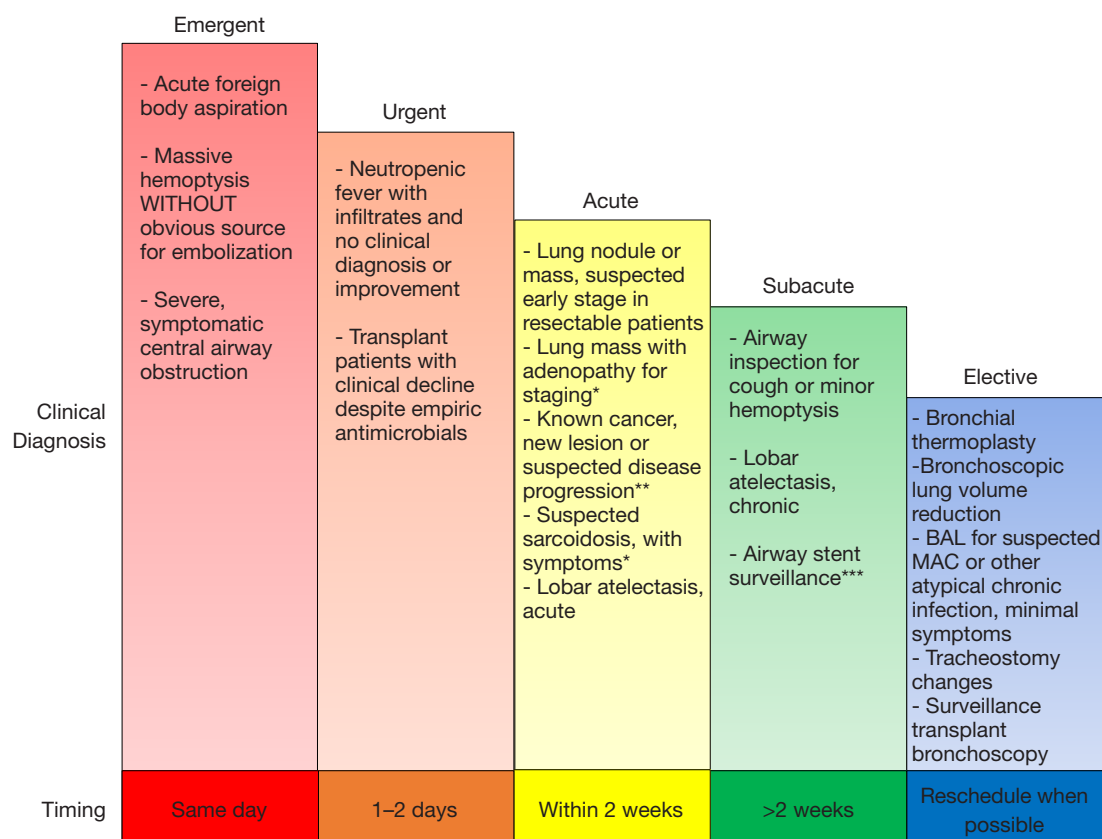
Emergent

- Acute foreign body aspiration

- Massive hemoptysis WITHOUT obvious source for embolization

- Severe, symptomatic central airway obstruction

Urgent

- Neutropenic fever with infiltrates and no clinical diagnosis or improvement

- Transplant patients with clinical decline despite empiric antimicrobials

Acute

- Lung nodule or mass, suspected early stage in resectable patients
- Lung mass with adenopathy for staging*
- Known cancer, new lesion or suspected disease progression**
- Suspected sarcoidosis, with symptoms*
- Lobar atelectasis, acute

Subacute

- Airway inspection for cough or minor hemoptysis

- Lobar atelectasis, chronic

- Airway stent surveillance***

Elective

- Bronchial thermoplasty
-Bronchoscopic lung volume reduction
- BAL for suspected MAC or other atypical chronic infection, minimal symptoms
- Tracheostomy changes
- Surveillance transplant bronchoscopy

Clinical Diagnosis

Timing

| Same day | 1–2 days | Within 2 weeks | >2 weeks | Reschedule when possible |